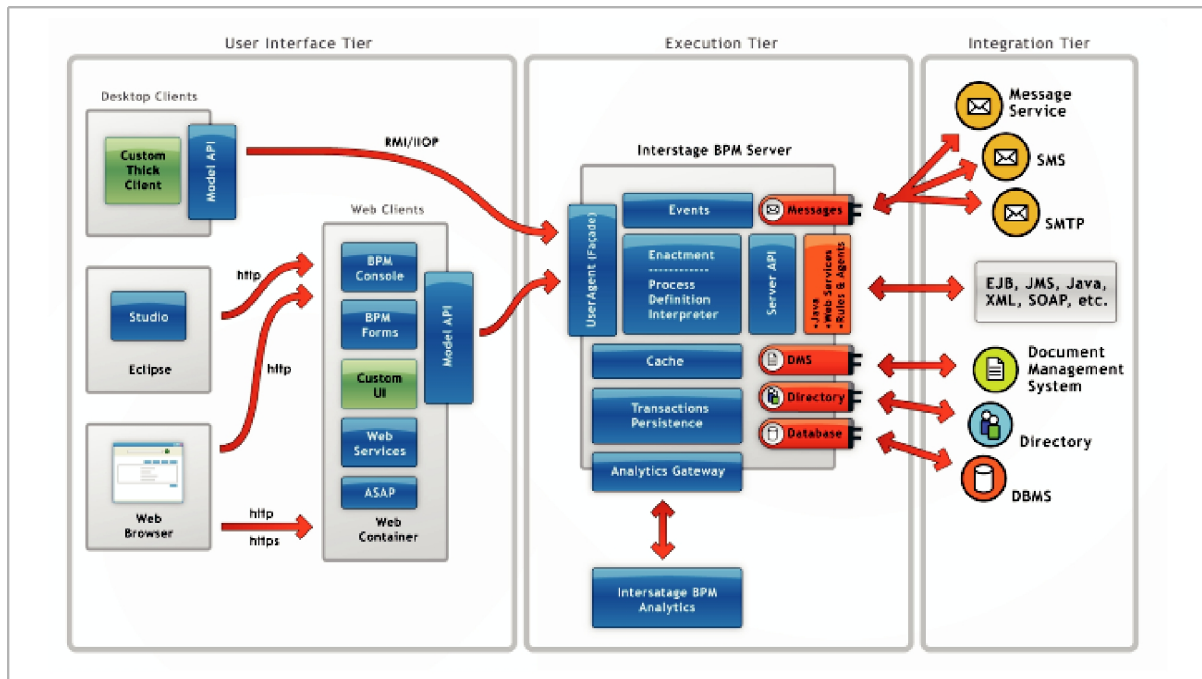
User Interface Tier

Desktop Clients

Custom Thick Client

Model API

RMI/IIOP

Web Clients

BPM Console

BPM Forms

Custom UI

Web Services

ASAP

Model API

Web Container

http

Studio

Eclipse

http

Web Browser

http

https

Execution Tier

Interstage BPM Server

UserAgent (Façade)

Events

Messages

Enactment
------------
Process Definition Interpreter

Server API

•Java •Web Services •Rules & Agents

Cache

DMS

Directory

Transactions Persistence

Database

Analytics Gateway

Intersatage BPM Analytics

Integration Tier

Message Service

SMS

SMTP

EJB, JMS, Java, XML, SOAP, etc.

Document Management System

Directory

DBMS